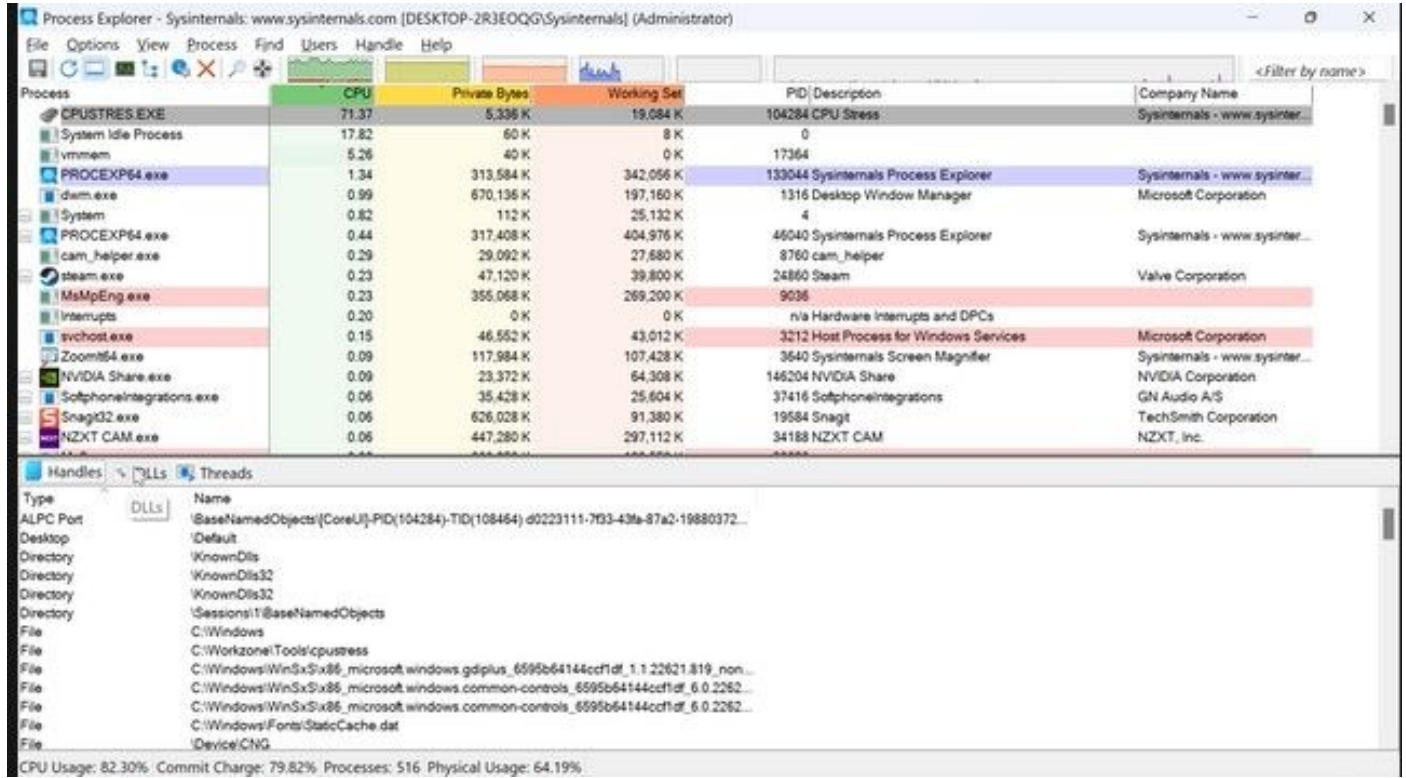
Process Explorer - Sysinternals: www.sysinternals.com [DESKTOP-2R3EOQG\Sysinternals] (Administrator)

File Options View Process Find Users Handle Help

<Filter by name>

| Process | CPU | Private Bytes | Working Set | PID | Description | Company Name |
|---|---|---|---|---|---|---|
| CPUSTRES.EXE | 71.37 | 5,336 K | 19,084 K | 104284 | CPU Stress | Sysinternals - www.sysinter... |
| System Idle Process | 17.82 | 60 K | 8 K | 0 | | |
| vmmem | 5.26 | 40 K | 0 K | 17364 | | |
| PROCEXP64.exe | 1.34 | 313,584 K | 342,056 K | 133044 | Sysinternals Process Explorer | Sysinternals - www.sysinter... |
| dwm.exe | 0.99 | 670,136 K | 197,160 K | 1316 | Desktop Window Manager | Microsoft Corporation |
| System | 0.82 | 112 K | 25,132 K | 4 | | |
| PROCEXP64.exe | 0.44 | 317,408 K | 404,976 K | 46040 | Sysinternals Process Explorer | Sysinternals - www.sysinter... |
| cam_helper.exe | 0.29 | 29,092 K | 27,680 K | 8760 | cam_helper | |
| steam.exe | 0.23 | 47,120 K | 39,800 K | 24860 | Steam | Valve Corporation |
| MsMpEng.exe | 0.23 | 355,068 K | 269,200 K | 9036 | | |
| Interrupts | 0.20 | 0 K | 0 K | n/a | Hardware Interrupts and DPCs | |
| svchost.exe | 0.15 | 46,552 K | 43,012 K | 3212 | Host Process for Windows Services | Microsoft Corporation |
| Zoomit64.exe | 0.09 | 117,984 K | 107,428 K | 3640 | Sysinternals Screen Magnifier | Sysinternals - www.sysinter... |
| NVIDIA Share.exe | 0.09 | 23,372 K | 64,308 K | 146204 | NVIDIA Share | NVIDIA Corporation |
| SoftphoneIntegrations.exe | 0.06 | 35,428 K | 25,604 K | 37416 | SoftphoneIntegrations | GN Audio A/S |
| Snagit32.exe | 0.06 | 626,028 K | 91,380 K | 19584 | Snagit | TechSmith Corporation |
| NZXT CAM.exe | 0.06 | 447,280 K | 297,112 K | 34188 | NZXT CAM | NZXT, Inc. |

Handles DLLs Threads

DLLs

| Type | Name |
|---|---|
| ALPC Port | \BaseNamedObjects\[CoreUI]-PID(104284)-TID(108464) d0223111-7f33-43fa-87a2-19880372... |
| Desktop | \Default |
| Directory | \KnownDlls |
| Directory | \KnownDlls32 |
| Directory | \KnownDlls32 |
| Directory | \Sessions\1\BaseNamedObjects |
| File | C:\Windows |
| File | C:\Workzone\Tools\cpustress |
| File | C:\Windows\WinSxS\x86_microsoft.windows.gdiplus_6595b64144ccf1df_1.1.22621.819_non... |
| File | C:\Windows\WinSxS\x86_microsoft.windows.common-controls_6595b64144ccf1df_6.0.2262... |
| File | C:\Windows\WinSxS\x86_microsoft.windows.common-controls_6595b64144ccf1df_6.0.2262... |
| File | C:\Windows\Fonts\StaticCache.dat |
| File | \Device\CNG |

CPU Usage: 82.30% Commit Charge: 79.82% Processes: 516 Physical Usage: 64.19%